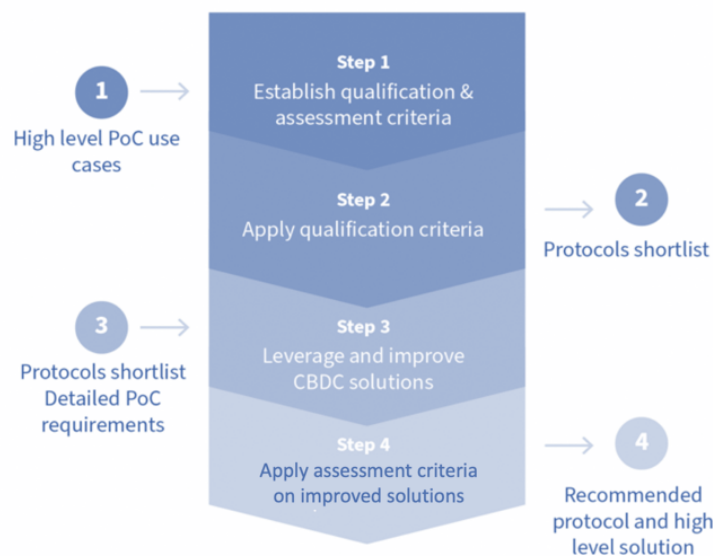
1

High level PoC use cases

Step 1
Establish qualification & assessment criteria

Step 2
Apply qualification criteria

2

Protocols shortlist

3

Protocols shortlist
Detailed PoC requirements

Step 3
Leverage and improve CBDC solutions

Step 4
Apply assessment criteria on improved solutions

4

Recommended protocol and high level solution